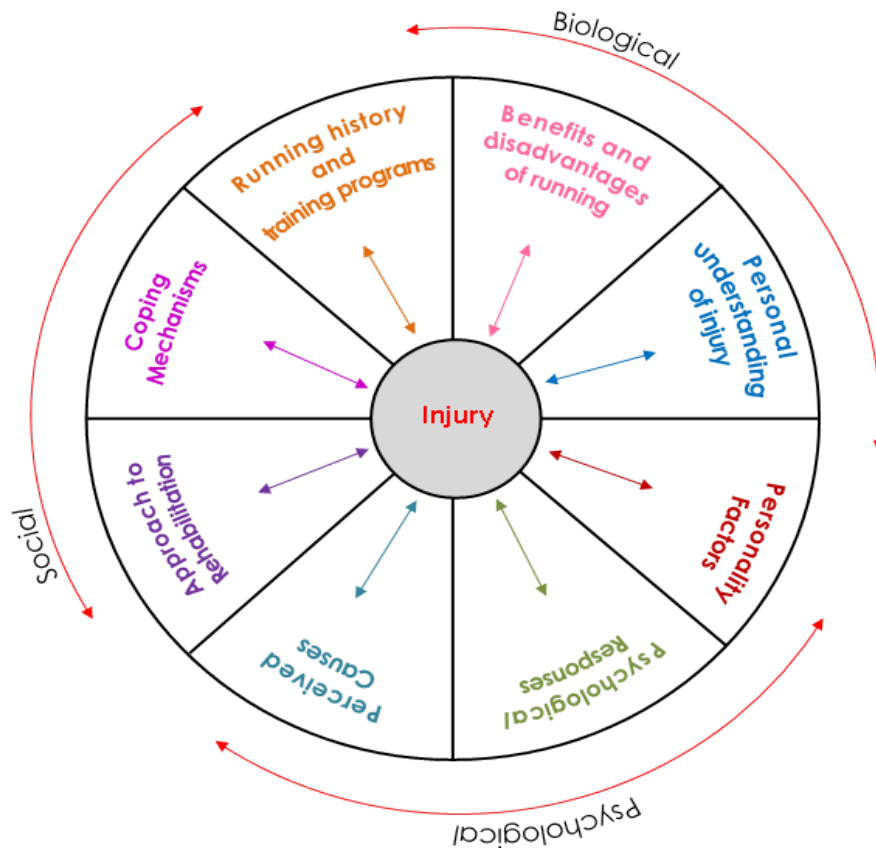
Biological

Running history and training programs

Benefits and disadvantages of running

Personal understanding of injury

Coping Mechanisms

Injury

Approach to Rehabilitation

Personality Factors

Social

Perceived Causes

Psychological/ Responses

Psychological